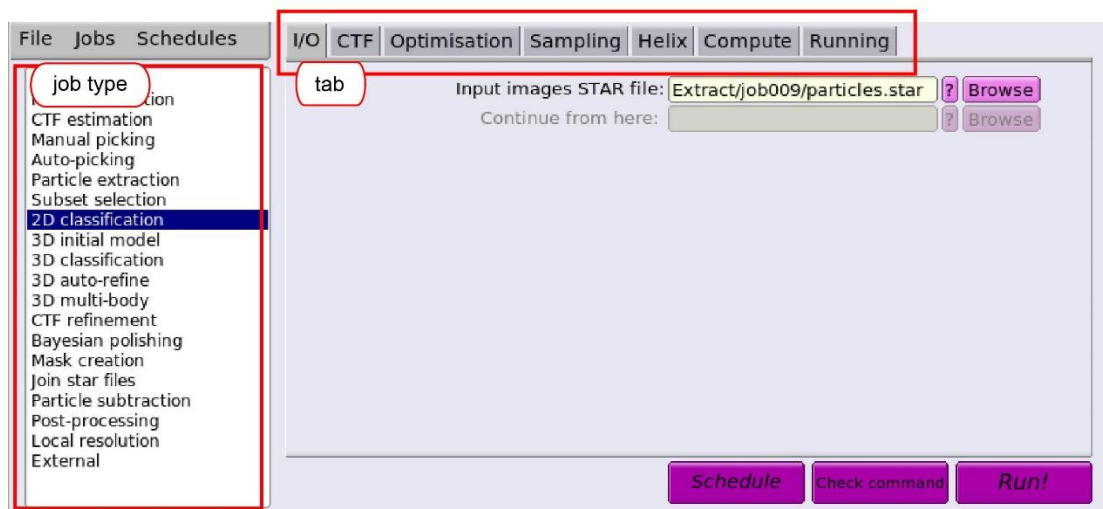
File Jobs Schedules

I/O CTF Optimisation Sampling Helix Compute Running

job type

tab

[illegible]ion
CTF estimation
Manual picking
Auto-picking
Particle extraction
Subset selection
2D classification
3D initial model
3D classification
3D auto-refine
3D multi-body
CTF refinement
Bayesian polishing
Mask creation
Join star files
Particle subtraction
Post-processing
Local resolution
External

Input images STAR file: Extract/job009/particles.star ? Browse
Continue from here: ? Browse

Schedule Check command Run!